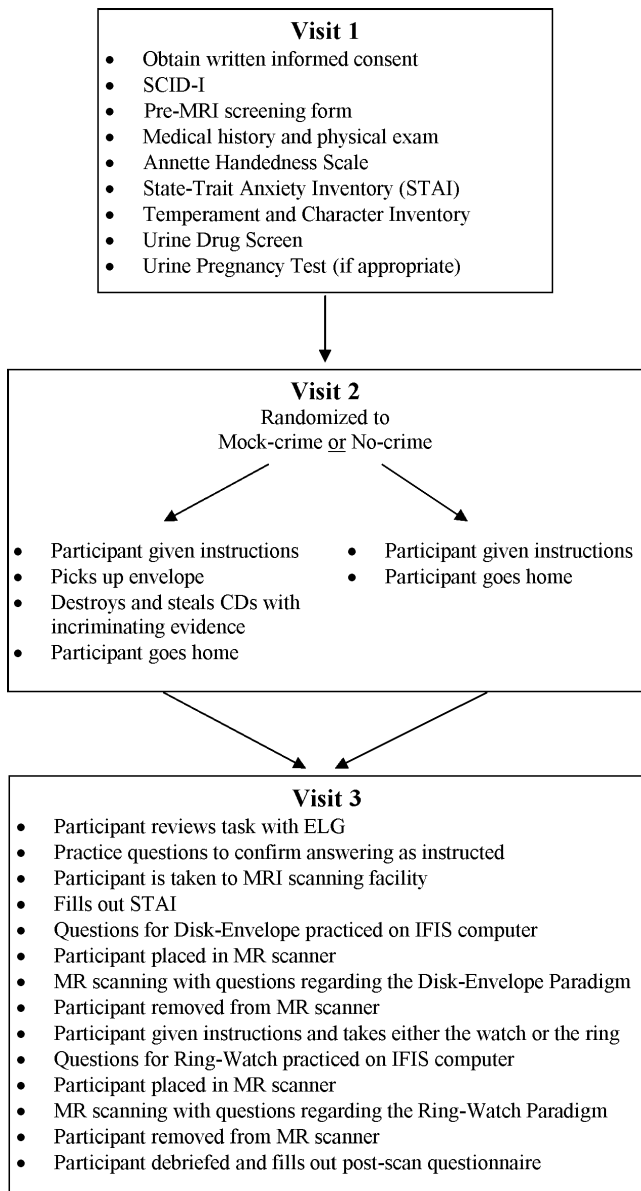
Visit 1

- Obtain written informed consent
- SCID-I
- Pre-MRI screening form
- Medical history and physical exam
- Annette Handedness Scale
- State-Trait Anxiety Inventory (STAI)
- Temperament and Character Inventory
- Urine Drug Screen
- Urine Pregnancy Test (if appropriate)

Visit 2
Randomized to
Mock-crime or No-crime

- Participant given instructions
- Picks up envelope
- Destroys and steals CDs with incriminating evidence
- Participant goes home

- Participant given instructions
- Participant goes home

Visit 3

- Participant reviews task with ELG
- Practice questions to confirm answering as instructed
- Participant is taken to MRI scanning facility
- Fills out STAI
- Questions for Disk-Envelope practiced on IFIS computer
- Participant placed in MR scanner
- MR scanning with questions regarding the Disk-Envelope Paradigm
- Participant removed from MR scanner
- Participant given instructions and takes either the watch or the ring
- Questions for Ring-Watch practiced on IFIS computer
- Participant placed in MR scanner
- MR scanning with questions regarding the Ring-Watch Paradigm
- Participant removed from MR scanner
- Participant debriefed and fills out post-scan questionnaire